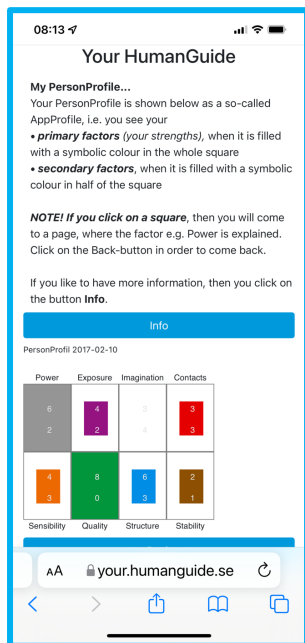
08:13

Your HumanGuide

**My PersonProfile...**
Your PersonProfile is shown below as a so-called AppProfile, i.e. you see your
• ***primary factors*** *(your strengths)*, when it is filled with a symbolic colour in the whole square
• ***secondary factors***, when it is filled with a symbolic colour in half of the square

***NOTE! If you click on a square***, then you will come to a page, where the factor e.g. Power is explained. Click on the Back-button in order to come back.

If you like to have more information, then you click on the button **Info**.

Info

PersonProfil 2017-02-10

| Power | Exposure | Imagination | Contacts |
|---|---|---|---|
| 6<br>2 | 4<br>2 | 3<br>4 | 3<br>3 |
| 4<br>3 | 8<br>0 | 6<br>3 | 2<br>1 |
| Sensibility | Quality | Structure | Stability |

AA your.humanguide.se